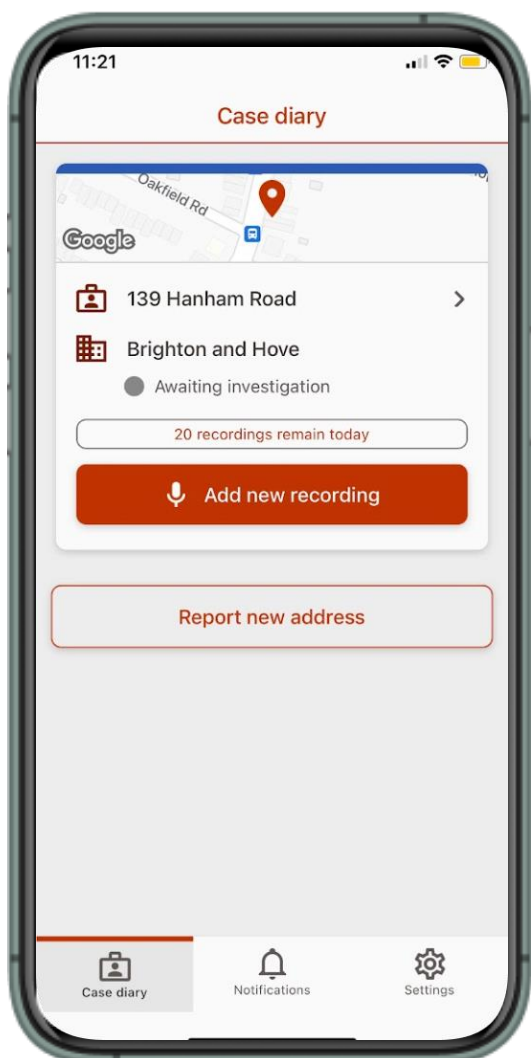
11:21

Case diary

Oakfield Rd

Google

139 Hanham Road

Brighton and Hove

Awaiting investigation

20 recordings remain today

Add new recording

Report new address

Case diary

Notifications

Settings